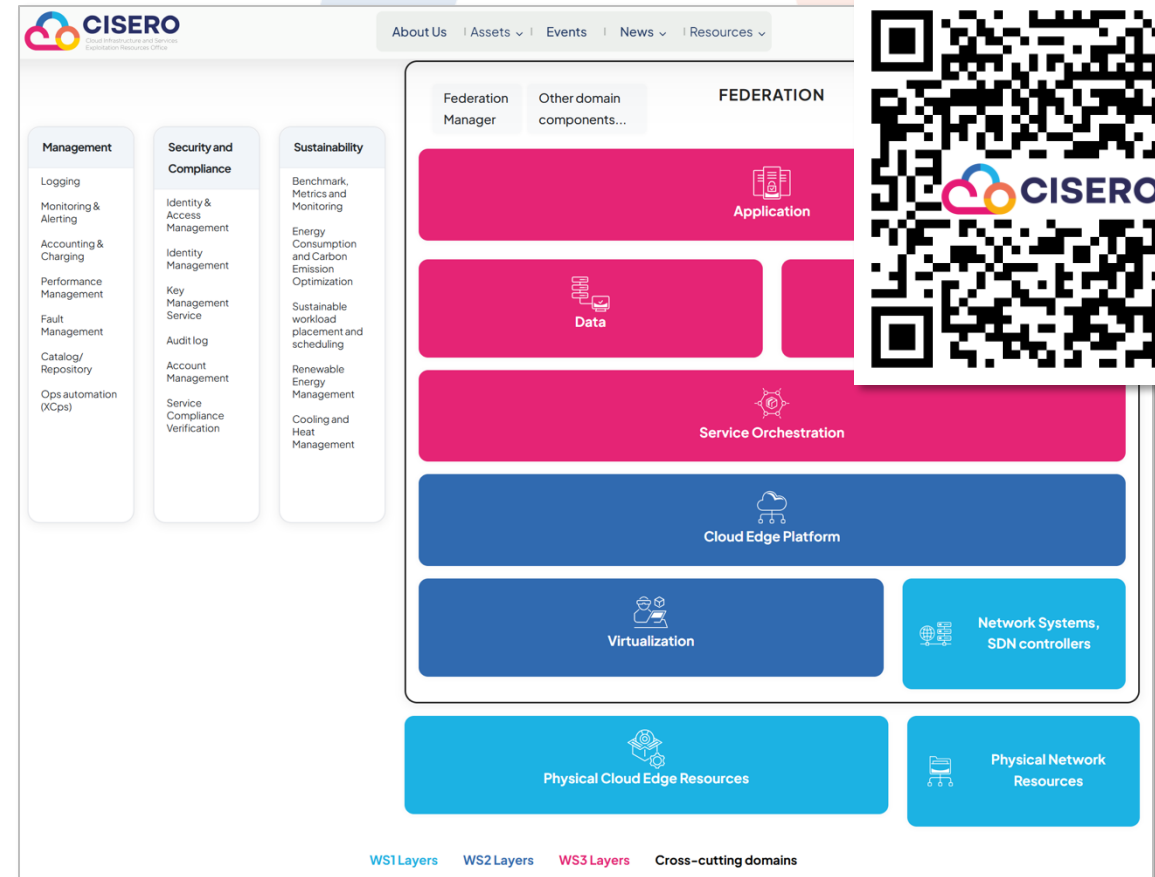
CISERO
Cloud Infrastructure and Services Exploitation Resources Office

About Us | Assets | Events | News | Resources

Federation Manager
Other domain components...
FEDERATION

Management
Logging
Monitoring & Alerting
Accounting & Charging
Performance Management
Fault Management
Catalog/ Repository
Ops automation (XCps)

Security and Compliance
Identity & Access Management
Identity Management
Key Management Service
Audit log
Account Management
Service Compliance Verification

Sustainability
Benchmark, Metrics and Monitoring
Energy Consumption and Carbon Emission Optimization
Sustainable workload placement and scheduling
Renewable Energy Management
Cooling and Heat Management

Application
Data
Service Orchestration
Cloud Edge Platform
Virtualization
Network Systems, SDN controllers
Physical Cloud Edge Resources
Physical Network Resources

CISERO

WS1 Layers WS2 Layers WS3 Layers Cross-cutting domains